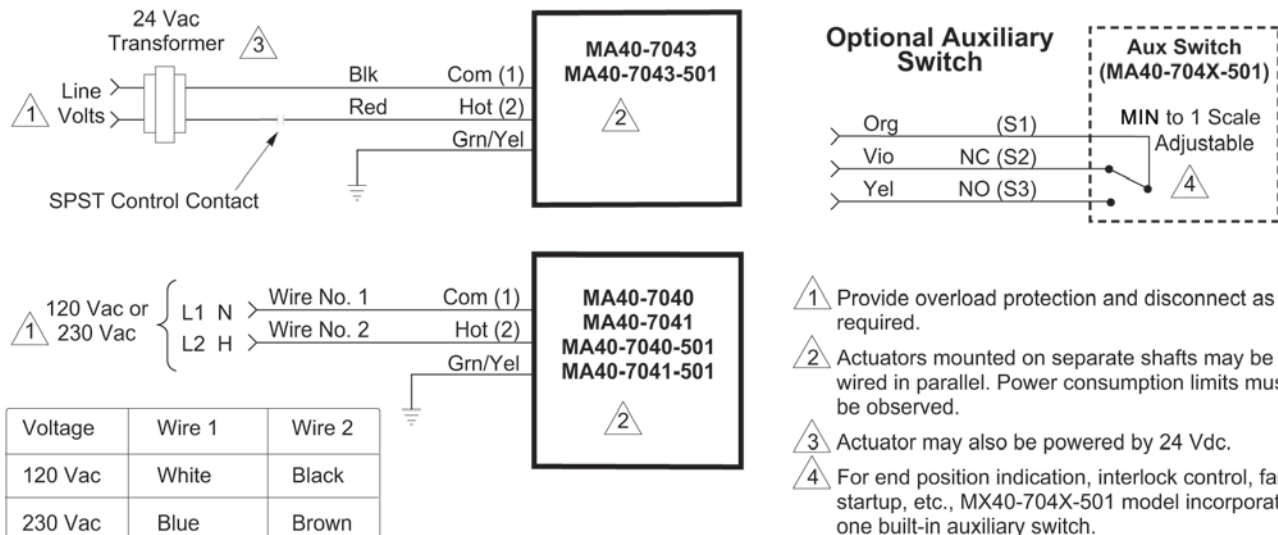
24 Vac Transformer 3

Line
1 Volts

Blk
Red

Com (1)
Hot (2)
Grn/Yel

SPST Control Contact

MA40-7043
MA40-7043-501
2

Optional Auxiliary Switch

Aux Switch (MA40-704X-501)

MIN to 1 Scale Adjustable
4

Org (S1)
Vio NC (S2)
Yel NO (S3)

120 Vac or
1 230 Vac

L1 N
L2 H

Wire No. 1
Wire No. 2

Com (1)
Hot (2)
Grn/Yel

MA40-7040
MA40-7041
MA40-7040-501
MA40-7041-501
2

| Voltage | Wire 1 | Wire 2 |
|---|---|---|
| 120 Vac | White | Black |
| 230 Vac | Blue | Brown |

1 Provide overload protection and disconnect as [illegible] required.

2 Actuators mounted on separate shafts may be wired in parallel. Power consumption limits mus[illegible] be observed.

3 Actuator may also be powered by 24 Vdc.

4 For end position indication, interlock control, fa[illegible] startup, etc., MX40-704X-501 model incorporat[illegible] one built-in auxiliary switch.